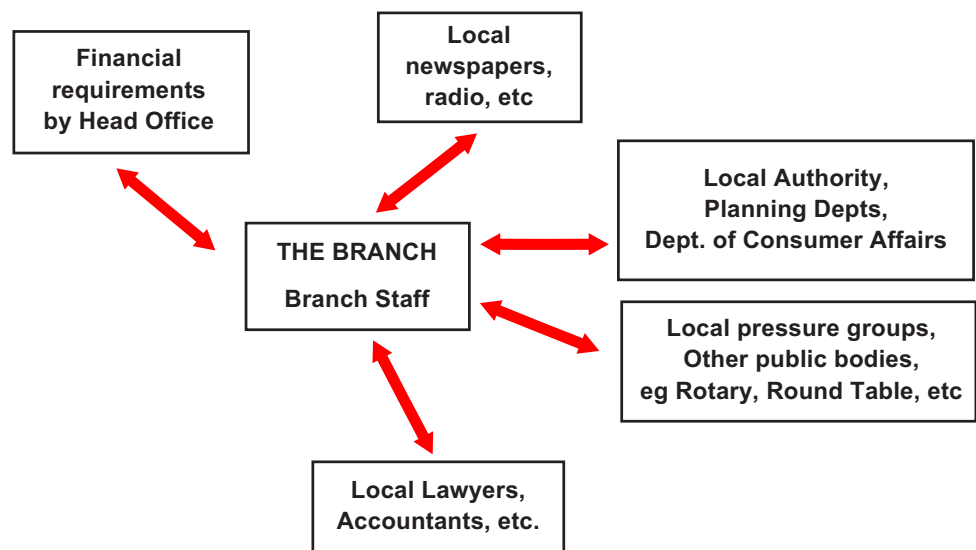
Financial requirements by Head Office

Local newspapers, radio, etc

Local Authority, Planning Depts, Dept. of Consumer Affairs

THE BRANCH

Branch Staff

Local pressure groups, Other public bodies, eg Rotary, Round Table, etc

Local Lawyers, Accountants, etc.